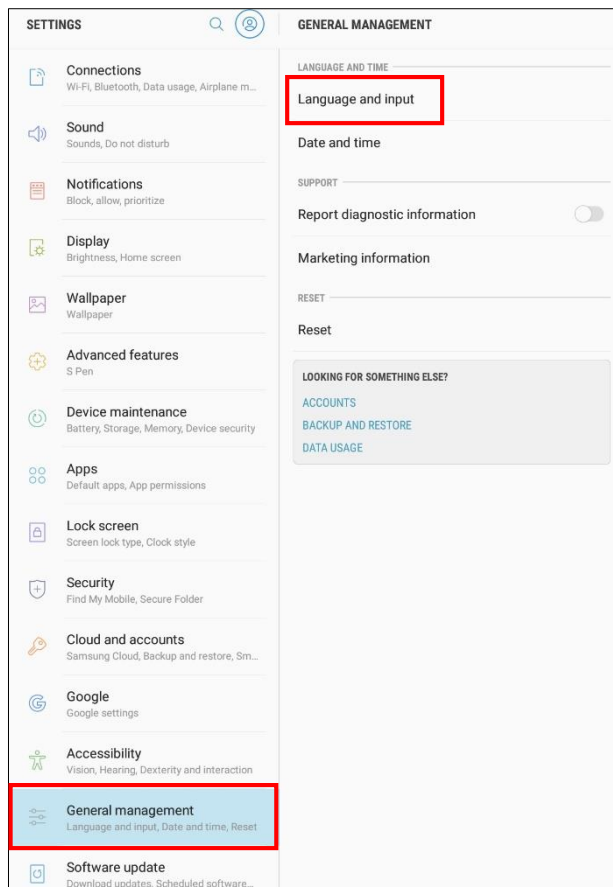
SETTINGS

Connections
Wi-Fi, Bluetooth, Data usage, Airplane m...

Sound
Sounds, Do not disturb

Notifications
Block, allow, prioritize

Display
Brightness, Home screen

Wallpaper
Wallpaper

Advanced features
S Pen

Device maintenance
Battery, Storage, Memory, Device security

Apps
Default apps, App permissions

Lock screen
Screen lock type, Clock style

Security
Find My Mobile, Secure Folder

Cloud and accounts
Samsung Cloud, Backup and restore, Sm...

Google
Google settings

Accessibility
Vision, Hearing, Dexterity and interaction

General management
Language and input, Date and time, Reset

Software update
Download updates, Scheduled software...

GENERAL MANAGEMENT

LANGUAGE AND TIME

Language and input

Date and time

SUPPORT

Report diagnostic information

Marketing information

RESET

Reset

LOOKING FOR SOMETHING ELSE?

ACCOUNTS

BACKUP AND RESTORE

DATA USAGE